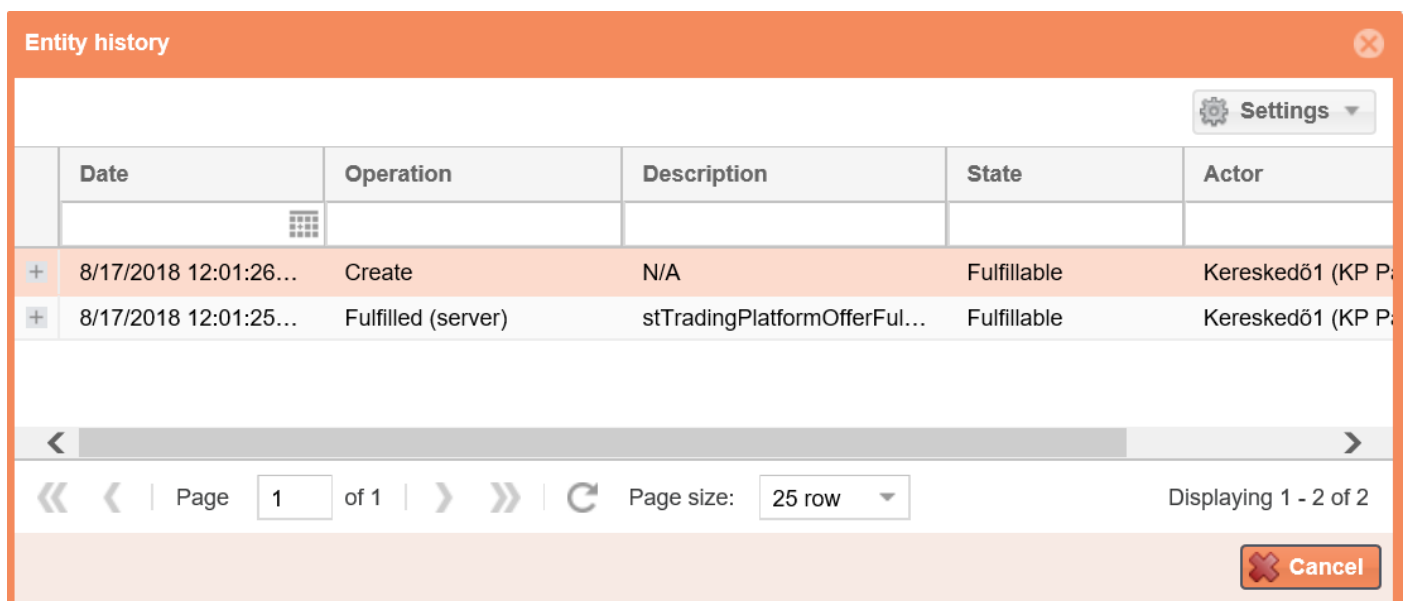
Entity history

Settings

| | Date | Operation | Description | State | Actor |
|---|---|---|---|---|---|
| + | 8/17/2018 12:01:26… | Create | N/A | Fulfillable | Kereskedő1 (KP P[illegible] |
| + | 8/17/2018 12:01:25… | Fulfilled (server) | stTradingPlatformOfferFul… | Fulfillable | Kereskedő1 (KP P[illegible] |

Page 1 of 1 Page size: 25 row Displaying 1 - 2 of 2

Cancel